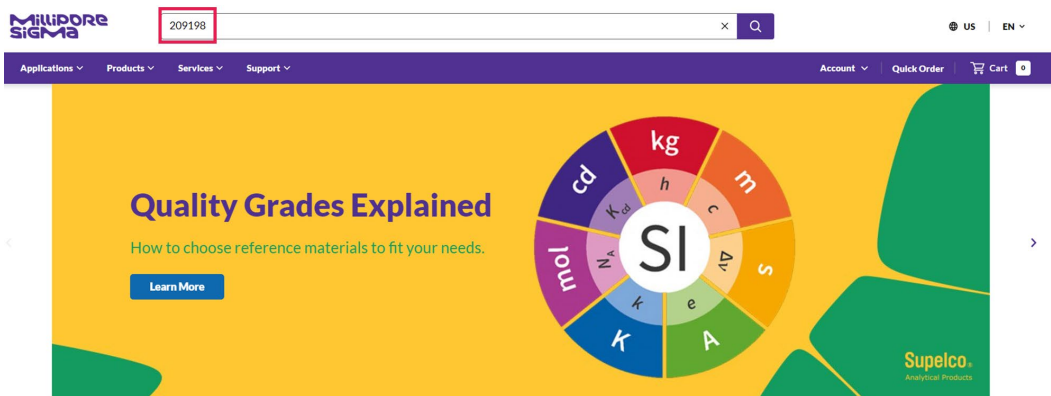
MilliporeSigma

209198

×

US | EN

Applications Products Services Support

Account Quick Order Cart 0

Quality Grades Explained

How to choose reference materials to fit your needs.

Learn More

kg
m
s
A
K
mol
cd
h
c
$\Delta\nu$
e
k
$N_A$
$K_{cd}$
SI

Supelco
Analytical Products